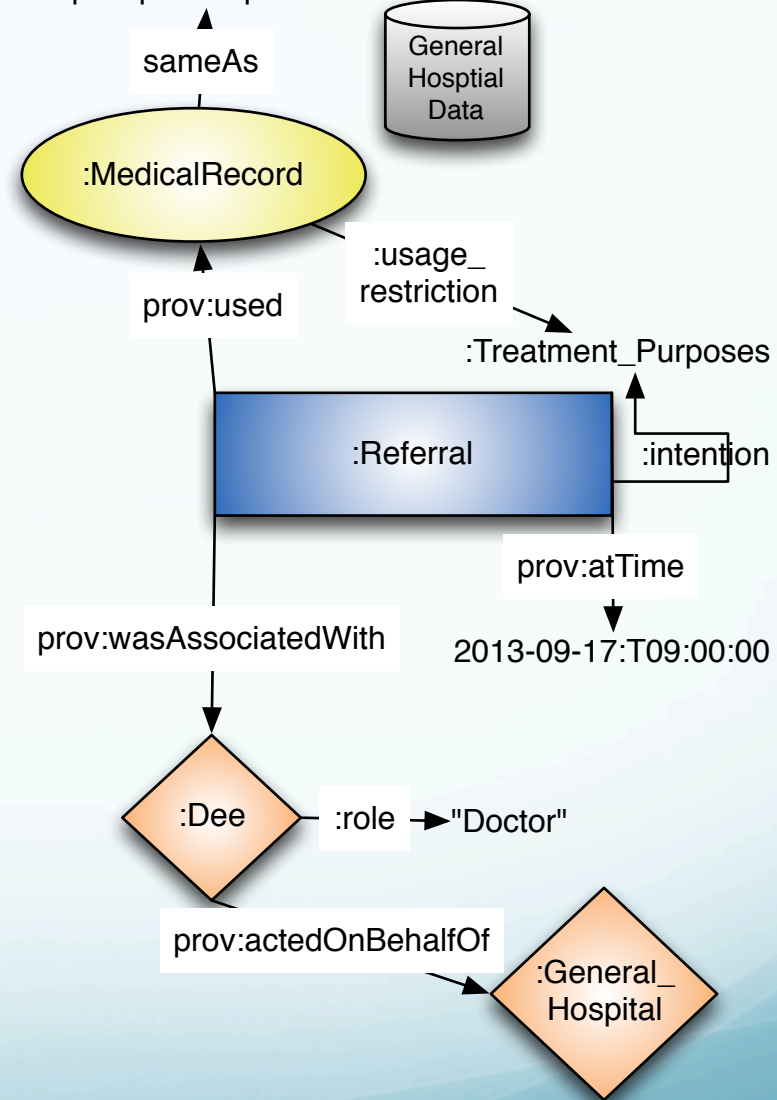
sameAs

General Hosptial Data

:MedicalRecord

:usage_ restriction

prov:used

:Treatment_Purposes

:Referral

:intention

prov:atTime

prov:wasAssociatedWith

2013-09-17:T09:00:00

:Dee

:role

"Doctor"

prov:actedOnBehalfOf

:General_ Hospital